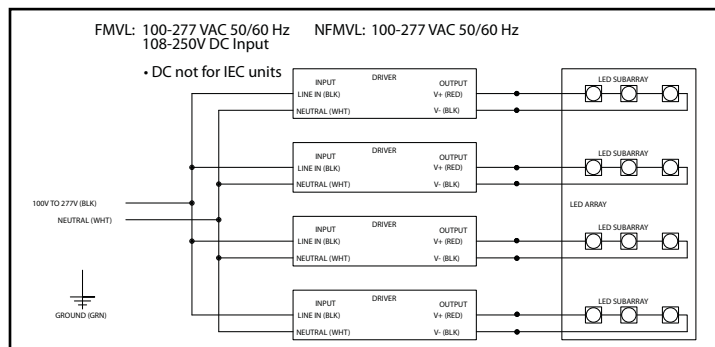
FMVL: 100-277 VAC 50/60 Hz
108-250V DC Input

NFMVL: 100-277 VAC 50/60 Hz

• DC not for IEC units

DRIVER
INPUT
LINE IN (BLK)
NEUTRAL (WHT)
OUTPUT
V+ (RED)
V- (BLK)

LED SUBARRAY

DRIVER
INPUT
LINE IN (BLK)
NEUTRAL (WHT)
OUTPUT
V+ (RED)
V- (BLK)

LED SUBARRAY

100V TO 277V (BLK)
NEUTRAL (WHT)

LED ARRAY

DRIVER
INPUT
LINE IN (BLK)
NEUTRAL (WHT)
OUTPUT
V+ (RED)
V- (BLK)

LED SUBARRAY

GROUND (GRN)

DRIVER
INPUT
LINE IN (BLK)
NEUTRAL (WHT)
OUTPUT
V+ (RED)
V- (BLK)

LED SUBARRAY